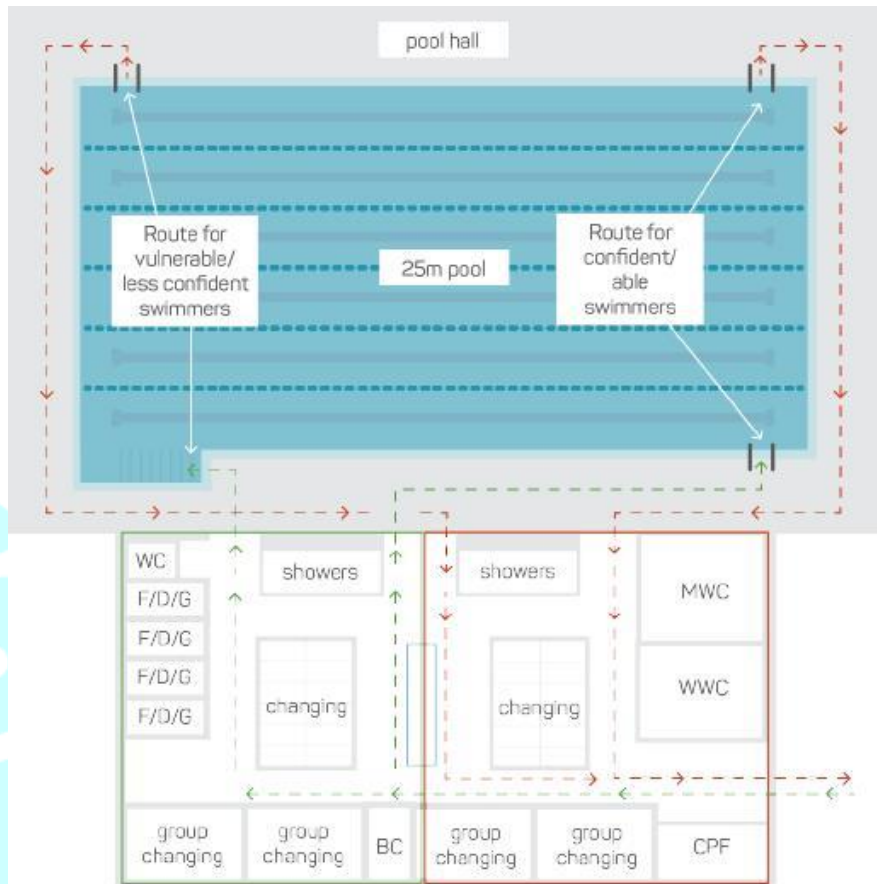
pool hall

Route for vulnerable/ less confident swimmers

25m pool

Route for confident/ able swimmers

WC

F/D/G

F/D/G

F/D/G

F/D/G

showers

changing

showers

changing

MWC

WWC

group changing

group changing

BC

group changing

group changing

CPF